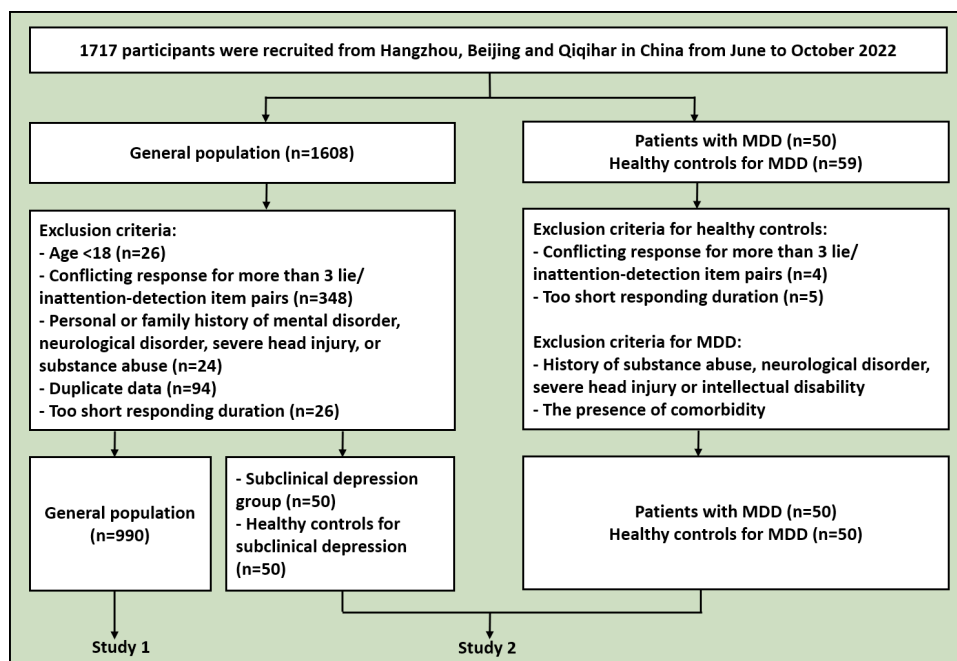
1717 participants were recruited from Hangzhou, Beijing and Qiqihar in China from June to October 2022

General population (n=1608)

Patients with MDD (n=50)
Healthy controls for MDD (n=59)

Exclusion criteria:
- Age <18 (n=26)
- Conflicting response for more than 3 lie/ inattention-detection item pairs (n=348)
- Personal or family history of mental disorder, neurological disorder, severe head injury, or substance abuse (n=24)
- Duplicate data (n=94)
- Too short responding duration (n=26)

Exclusion criteria for healthy controls:
- Conflicting response for more than 3 lie/ inattention-detection item pairs (n=4)
- Too short responding duration (n=5)

Exclusion criteria for MDD:
- History of substance abuse, neurological disorder, severe head injury or intellectual disability
- The presence of comorbidity

General population (n=990)

- Subclinical depression group (n=50)
- Healthy controls for subclinical depression (n=50)

Patients with MDD (n=50)
Healthy controls for MDD (n=50)

Study 1

Study 2